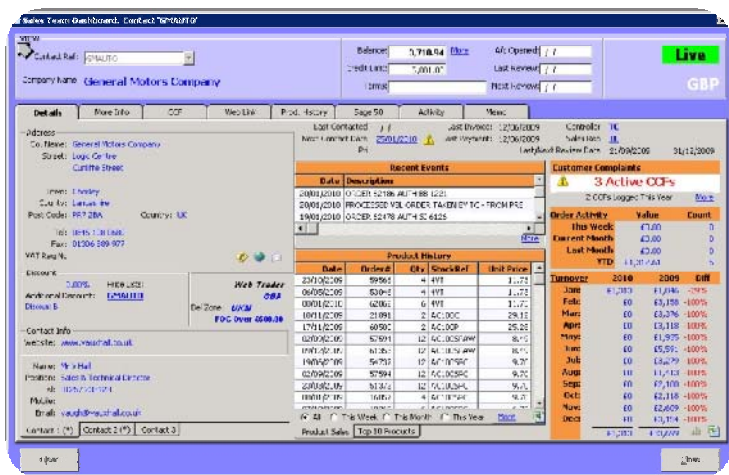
Sales Team Dashboard. Contact 'GMAUTO'

View
Contact Ref: GMAUTO
Company Name: General Motors Company

Balance: 3,710.94 More
Credit Limit: 7,001.00
Terms:
A/C Opened: / /
Last Review: / /
Next Review: / /

Live
GBP

Details | More Info | CCF | Web Link | Prod. History | Sage 50 | Activity | Memo

Address
Co. Name: General Motors Company
Street: Logic Centre
Cunliffe Street
Town: Chorley
County: Lancashire
Post Code: PR7 2BA
Country: UK
Tel: 01245 738 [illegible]
Fax: 01206 389 977
VAT Reg N.

Discount
0.00% HIDE LIST
Additional Discount: GENERIC
Discount B

Web Trader
GBP
Del Zone: UKM
FOC Over £600.00

Contact Info
Website: www.vauxhall.co.uk

Name: Mr's Hall
Position: Sales & Technical Director
Tel: 01257 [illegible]
Mobile:
Email: vaugh@vauxhall.co.uk

Contact 1 (*) | Contact 2 (*) | Contact 3

Last Contacted / /
Next Contact Date 25/01/2010
PH:
Last Invoice: 12/08/2009
Last Payment: 12/08/2009
Controller TC
Sales Rep JL
Last/Next Review Date 21/09/2009 31/12/2009

Recent Events
| Date | Description |
|---|---|
| 20/01/2010 | ORDER 52186 AUTH BB 1221 |
| 20/01/2010 | PROCESSED VSL ORDER TAKEN BY TC - FROM PRE |
| 19/01/2010 | ORDER 52478 AUTH SI 6125 |

More

Product History
| Date | Order# | Qty | StockRef | Unit Price |
|---|---|---|---|---|
| 23/10/2009 | 59565 | 4 | 4YT | 11.75 |
| 06/08/2009 | 53048 | 4 | 4YT | 11.75 |
| 08/01/2010 | 62061 | 6 | 4YT | 11.75 |
| 10/11/2009 | 21091 | 2 | AC/00C | 29.18 |
| 17/11/2009 | 60500 | 2 | AC/00P | 29.28 |
| 02/09/2009 | 57591 | 12 | AC/00SPAW | 8.75 |
| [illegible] | 61352 | 12 | AC/00SPAW | 8.75 |
| 19/08/2009 | 54732 | 12 | AC/00SPC | 9.70 |
| 02/09/2009 | 57594 | 12 | AC/00SPC | 9.70 |
| 23/08/2009 | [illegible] | 12 | AC/00SPL | 9.70 |
| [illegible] | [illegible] | 12 | AC/00SPR | 9.70 |

All | This Week | This Month | This Year | More
Product Sales | Top 10 Products

Customer Complaints
3 Active CCFs
2 CCFs Logged This Year More

Order Activity | Value | Count
This Week £0.00 0
Current Month £0.00 0
Last Month £0.00 0
YTD £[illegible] 5

| Turnover | 2010 | 2009 | Diff |
|---|---|---|---|
| Jan | £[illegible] | £1,046 | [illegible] |
| Feb | £0 | £3,158 | -100% |
| Mar | £0 | £3,376 | -100% |
| Apr | £0 | £3,118 | -100% |
| May | £0 | £1,925 | -100% |
| Jun | £0 | £5,591 | -100% |
| Jul | £0 | £4,029 | -100% |
| Aug | £0 | £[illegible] | -100% |
| Sep | £0 | £7,100 | -100% |
| Oct | £0 | £2,118 | -100% |
| Nov | £0 | £2,609 | -100% |
| Dec | £0 | £3,154 | -100% |
| | £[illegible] | £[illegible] | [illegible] |

Clear
Close